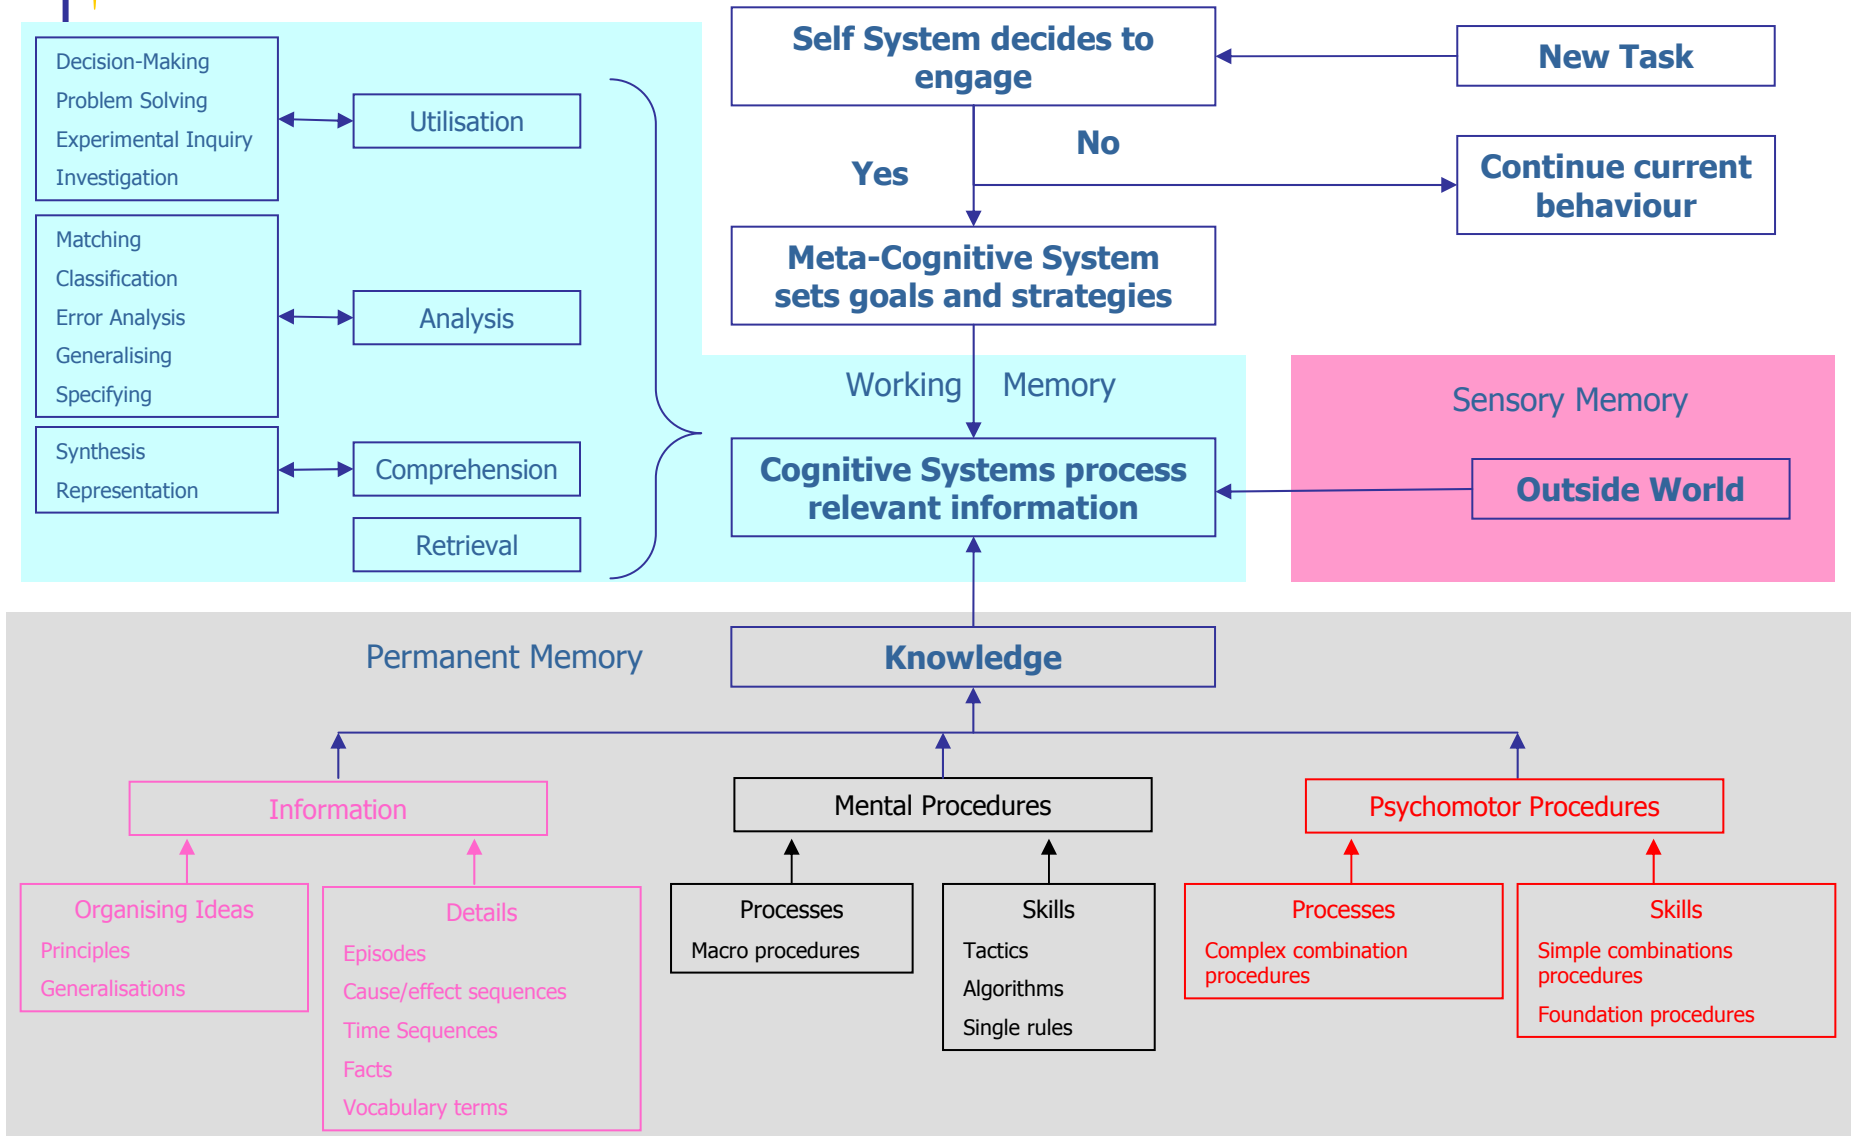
Decision-Making
Problem Solving
Experimental Inquiry
Investigation

Utilisation

Matching
Classification
Error Analysis
Generalising
Specifying

Analysis

Synthesis
Representation

Comprehension

Retrieval

Self System decides to engage

New Task

Yes

No

Continue current behaviour

Meta-Cognitive System sets goals and strategies

Working Memory

Sensory Memory

Cognitive Systems process relevant information

Outside World

Permanent Memory

Knowledge

Information

Mental Procedures

Psychomotor Procedures

Organising Ideas
Principles
Generalisations

Details
Episodes
Cause/effect sequences
Time Sequences
Facts
Vocabulary terms

Processes
Macro procedures

Skills
Tactics
Algorithms
Single rules

Processes
Complex combination procedures

Skills
Simple combinations procedures
Foundation procedures